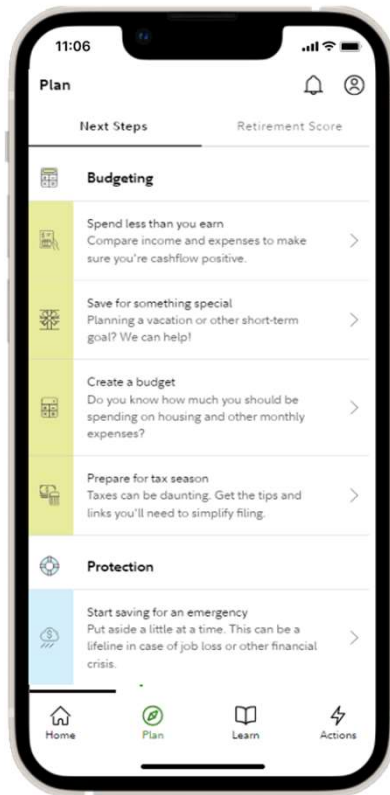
11:06

Plan

Next Steps

Retirement Score

Budgeting

Spend less than you earn
Compare income and expenses to make sure you're cashflow positive.

Save for something special
Planning a vacation or other short-term goal? We can help!

Create a budget
Do you know how much you should be spending on housing and other monthly expenses?

Prepare for tax season
Taxes can be daunting. Get the tips and links you'll need to simplify filing.

Protection

Start saving for an emergency
Put aside a little at a time. This can be a lifeline in case of job loss or other financial crisis.

Home

Plan

Learn

Actions